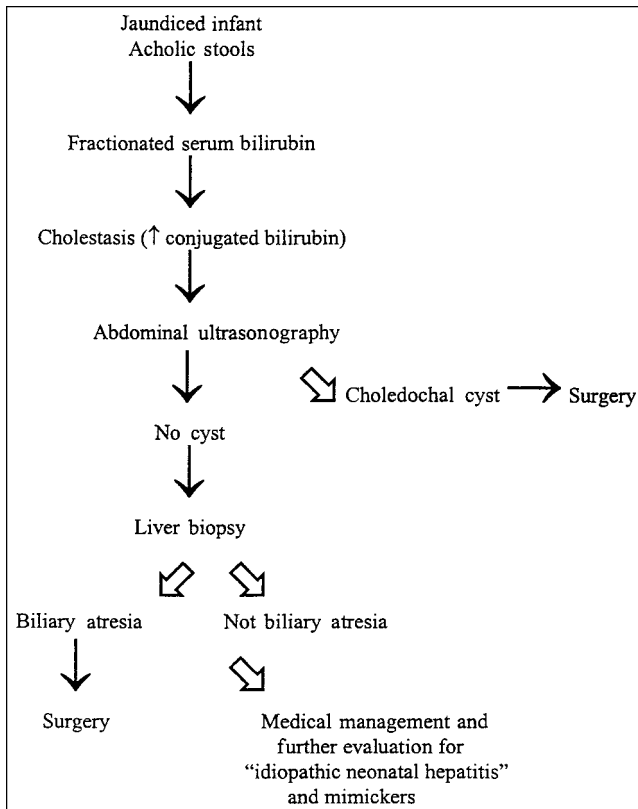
Jaundiced infant
Acholic stools

Fractionated serum bilirubin

Cholestasis (↑ conjugated bilirubin)

Abdominal ultrasonography

Choledochal cyst → Surgery

No cyst

Liver biopsy

Biliary atresia

Not biliary atresia

Surgery

Medical management and further evaluation for "idiopathic neonatal hepatitis" and mimickers